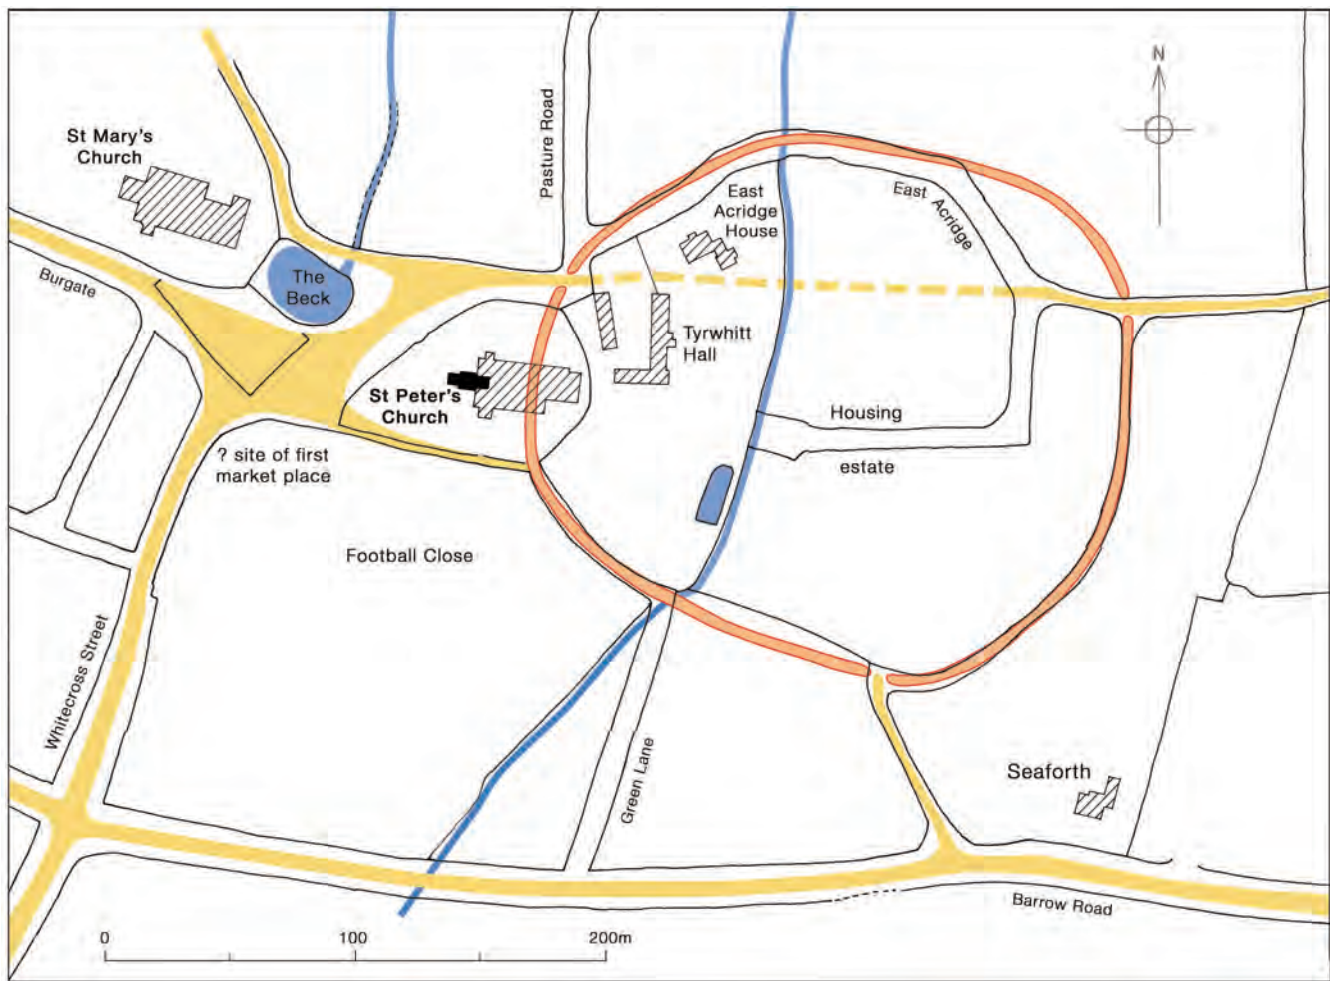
N

St Mary's Church

Pasture Road

East Acridge House

East Acridge

The Beck

Burgate

Tyrwhitt Hall

St Peter's Church

Housing

estate

? site of first market place

Football Close

Whitecross Street

Green Lane

Seaforth

Barrow Road

0

100

200m